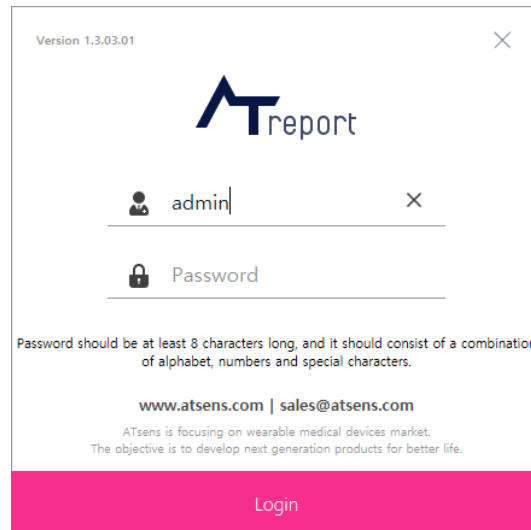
Version 1.3.03.01

ATreport

admin

Password

Password should be at least 8 characters long, and it should consist of a combinatio of alphabet, numbers and special characters.

www.atsens.com | sales@atsens.com

ATsens is focusing on wearable medical devices market.
The objective is to develop next generation products for better life.

Login